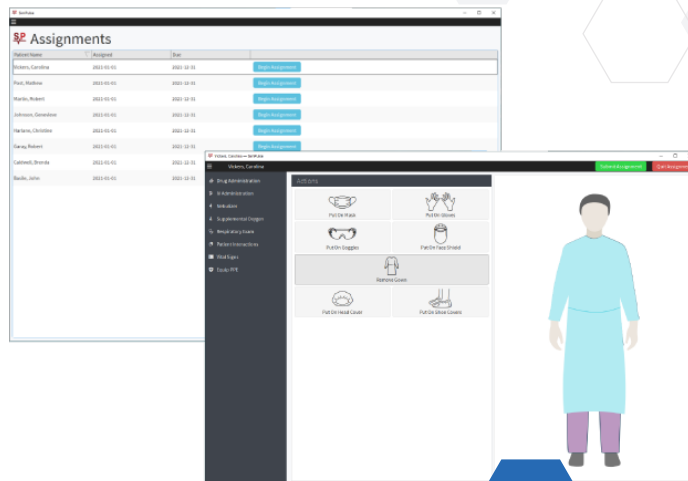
SimPulse

Assignments

| Patient Name | Assigned | Due | |
|---|---|---|---|
| Vickers, Carolina | 2021-01-01 | 2021-12-31 | Begin Assignment |
| Post, Matthew | 2021-01-01 | 2021-12-31 | Begin Assignment |
| Martin, Robert | 2021-01-01 | 2021-12-31 | Begin Assignment |
| Johnson, Genevieve | 2021-01-01 | 2021-12-31 | Begin Assignment |
| Hartano, Christine | 2021-01-01 | 2021-12-31 | Begin Assignment |
| Geray, Robert | 2021-01-01 | 2021-12-31 | Begin Assignment |
| Caldwell, Brenda | 2021-01-01 | 2021-12-31 | |
| Baslie, John | 2021-01-01 | 2021-12-31 | |

Vickers, Carolina — SimPulse

Vickers, Caroline

Submit Assignment
Quit Assignment

Drug Administration
IV Administration
Nebulizer
Supplemental Oxygen
Respiratory Exam
Patient Instructions
Vital Signs
Donate PPE

Actions

Put On Mask
Put On Gloves
Put On Goggles
Put On Face Shield
Remove Gown
Put On Head Cover
Put On Shoe Covers